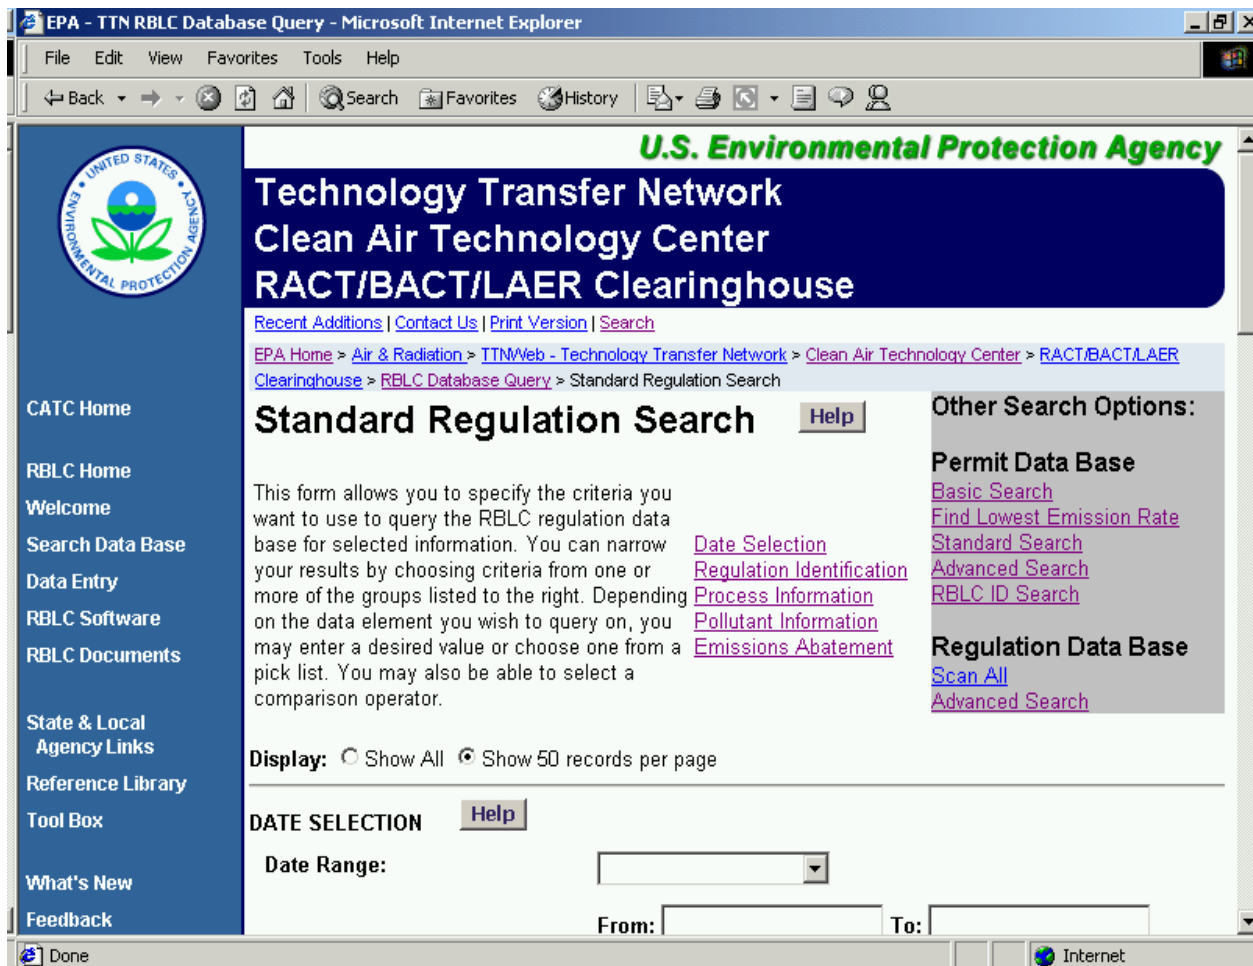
EPA - TTN RBLC Database Query - Microsoft Internet Explorer

File Edit View Favorites Tools Help

Back Search Favorites History

UNITED STATES ENVIRONMENTAL PROTECTION AGENCY

U.S. Environmental Protection Agency

Technology Transfer Network
Clean Air Technology Center
RACT/BACT/LAER Clearinghouse

Recent Additions | Contact Us | Print Version | Search

EPA Home > Air & Radiation > TTNWeb - Technology Transfer Network > Clean Air Technology Center > RACT/BACT/LAER Clearinghouse > RBLC Database Query > Standard Regulation Search

CATC Home

RBLC Home
Welcome
Search Data Base
Data Entry
RBLC Software
RBLC Documents

State & Local Agency Links
Reference Library
Tool Box

What's New
Feedback

Standard Regulation Search Help

This form allows you to specify the criteria you want to use to query the RBLC regulation data base for selected information. You can narrow your results by choosing criteria from one or more of the groups listed to the right. Depending on the data element you wish to query on, you may enter a desired value or choose one from a pick list. You may also be able to select a comparison operator.

Date Selection
Regulation Identification
Process Information
Pollutant Information
Emissions Abatement

Other Search Options:

Permit Data Base
Basic Search
Find Lowest Emission Rate
Standard Search
Advanced Search
RBLC ID Search

Regulation Data Base
Scan All
Advanced Search

Display: Show All Show 50 records per page

DATE SELECTION Help

Date Range:

From: To:

Done

Internet